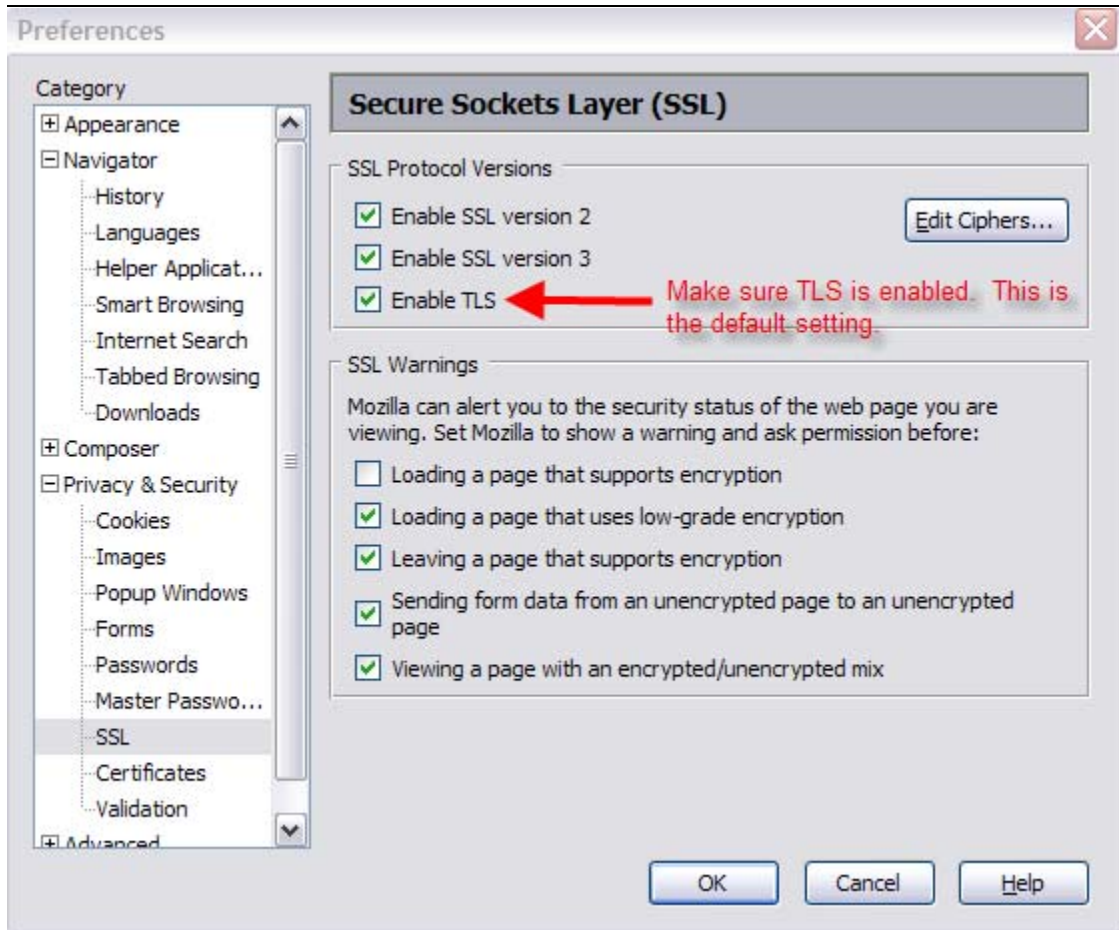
Preferences

Category

Appearance

Navigator

History

Languages

Helper Applicat...

Smart Browsing

Internet Search

Tabbed Browsing

Downloads

Composer

Privacy & Security

Cookies

Images

Popup Windows

Forms

Passwords

Master Passwo...

SSL

Certificates

Validation

Advanced

Secure Sockets Layer (SSL)

SSL Protocol Versions

Enable SSL version 2

Edit Ciphers...

Enable SSL version 3

Enable TLS

Make sure TLS is enabled. This is the default setting.

SSL Warnings

Mozilla can alert you to the security status of the web page you are viewing. Set Mozilla to show a warning and ask permission before:

Loading a page that supports encryption

Loading a page that uses low-grade encryption

Leaving a page that supports encryption

Sending form data from an unencrypted page to an unencrypted page

Viewing a page with an encrypted/unencrypted mix

OK

Cancel

Help